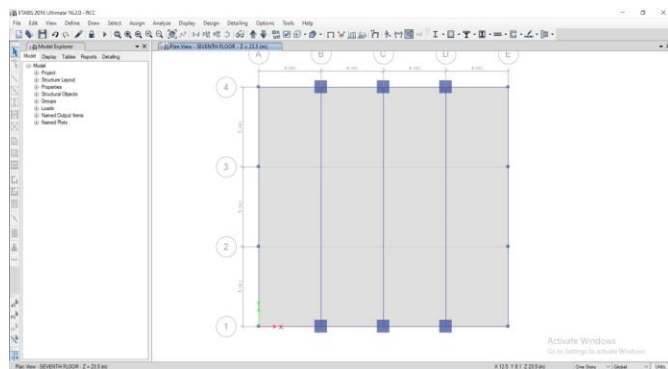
ETABS 2016 Ultimate 16.2.0 - RCC

File Edit View Define Draw Select Assign Analyze Display Design Detailing Options Tools Help

Model Explorer

Model Display Tables Reports Detailing

Model
Project
Structure Layout
Properties
Structural Objects
Groups
Loads
Named Output Items
Named Plots

Plan View - SEVENTH FLOOR - Z = 23.5 (m)

A B C D E

4
3
2
1

Activate Windows
Go to Settings to activate Windows.

Plan View - SEVENTH FLOOR - Z = 23.5 (m)

X 12.5 Y 8.1 Z 23.5 (m)

One Story Global Units...